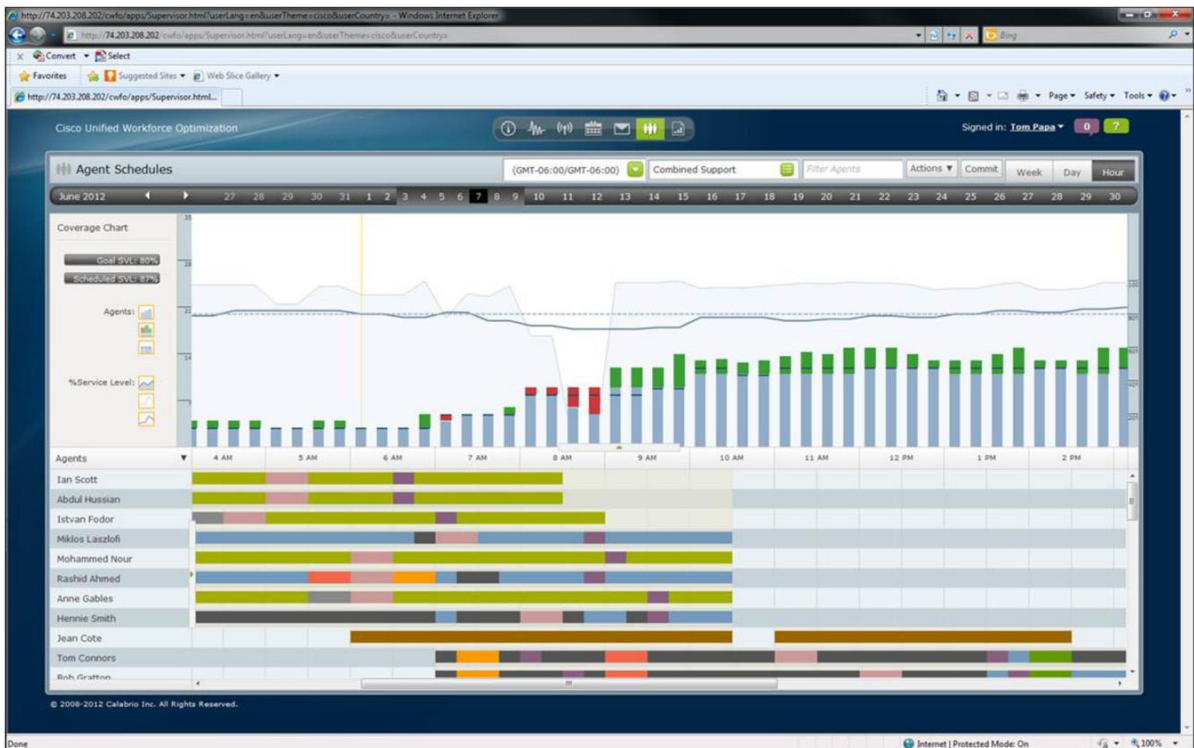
http://74.203.208.202/cwfo/apps/Supervisor.html?userLang=en&userTheme=cisco&userCountry= - Windows Internet Explorer
http://74.203.208.202/cwfo/apps/Supervisor.html?userLang=en&userTheme=cisco&userCountry=
Bing
Convert Select
Favorites Suggested Sites Web Slice Gallery
http://74.203.208.202/cwfo/apps/Supervisor.html...
Page Safety Tools

Cisco Unified Workforce Optimization
Signed in: Tom Papa 0 ?

Agent Schedules
(GMT-06:00/GMT-06:00) Combined Support Filter Agents Actions Commit Week Day Hour
June 2012 27 28 29 30 31 1 2 3 4 5 6 7 8 9 10 11 12 13 14 15 16 17 18 19 20 21 22 23 24 25 26 27 28 29 30

Coverage Chart
Goal SVL: 80%
Scheduled SVL: 87%
Agents:
%Service Level:

Agents 4 AM 5 AM 6 AM 7 AM 8 AM 9 AM 10 AM 11 AM 12 PM 1 PM 2 PM
Ian Scott
Abdul Hussian
Istvan Fodor
Miklos Laszlofi
Mohammed Nour
Rashid Ahmed
Anne Gables
Hennie Smith
Jean Cote
Tom Connors
Bob Gratton

© 2008-2012 Calabrio Inc. All Rights Reserved.

Done Internet | Protected Mode: On 100%